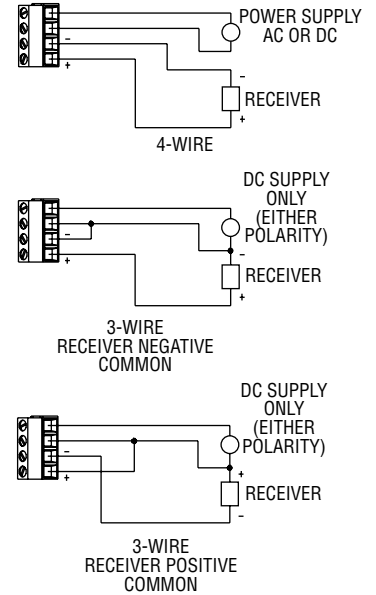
POWER SUPPLY
AC OR DC

-
+
-
RECEIVER
+

4-WIRE

DC SUPPLY
ONLY
(EITHER
POLARITY)

-
+
-
RECEIVER
+

3-WIRE
RECEIVER NEGATIVE
COMMON

DC SUPPLY
ONLY
(EITHER
POLARITY)

-
+
+
RECEIVER
-

3-WIRE
RECEIVER POSITIVE
COMMON